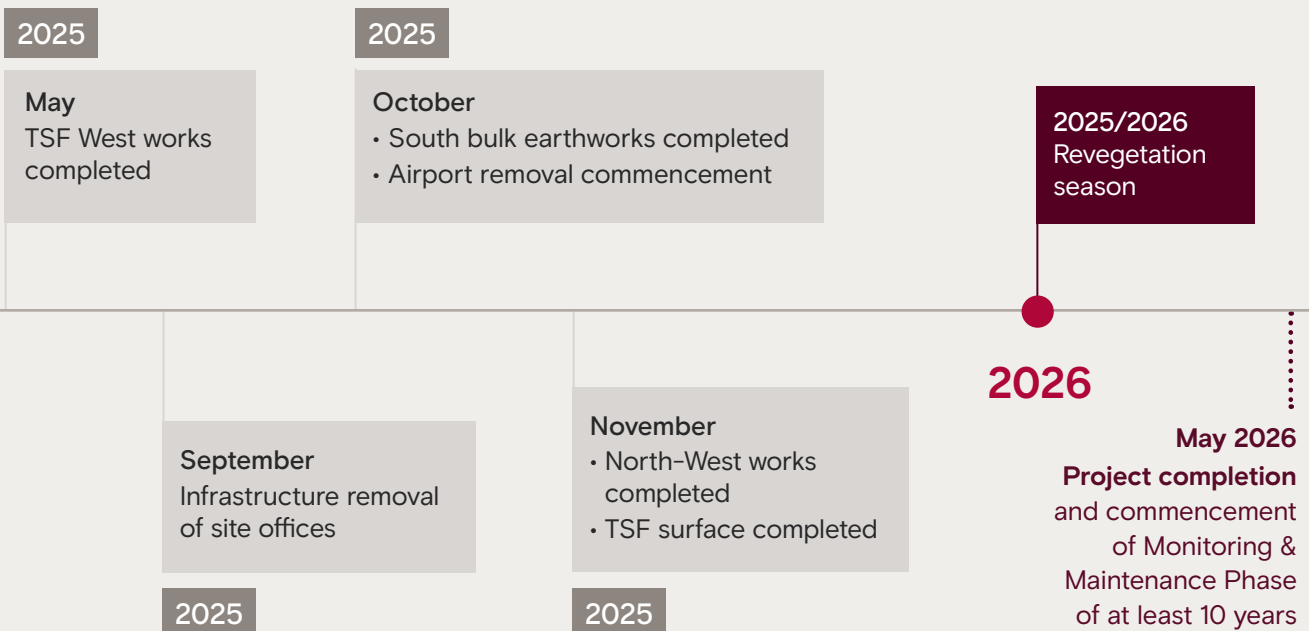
2025

May
TSF West works completed

2025

October
• South bulk earthworks completed
• Airport removal commencement

2025/2026
Revegetation season

2026

September
Infrastructure removal of site offices

2025

November
• North-West works completed
• TSF surface completed

2025

May 2026
Project completion and commencement of Monitoring & Maintenance Phase of at least 10 years